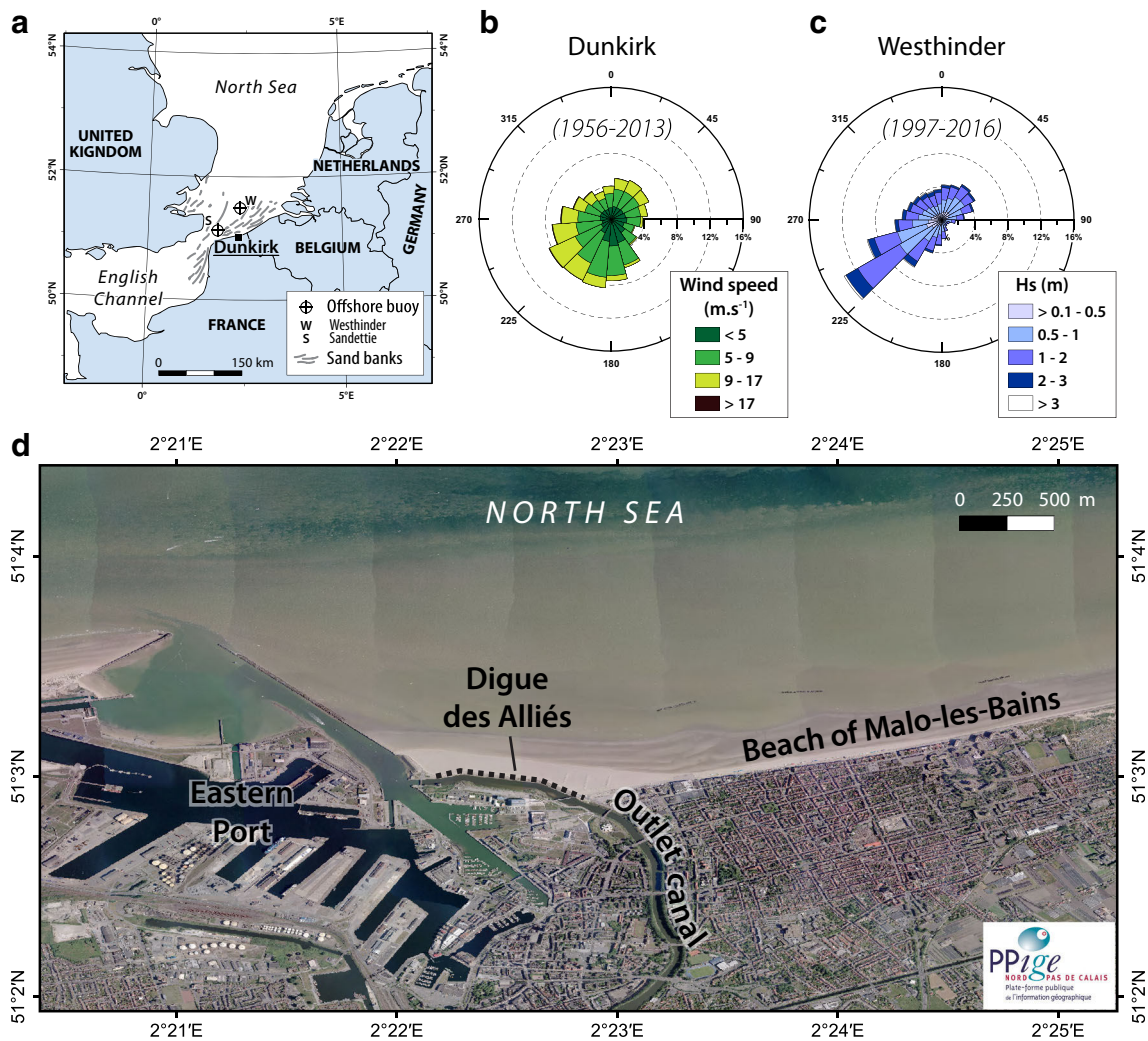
a

0° 5°E

54°N 54°N

North Sea

UNITED KIGNDOM

NETHERLANDS

52°N 52°N

W

S

Dunkirk

BELGIUM

GERMANY

English Channel

50°N 50°N

FRANCE

0 150 km

Offshore buoy
W Westhinder
S Sandettie
Sand banks

0° 5°E

b

Dunkirk

(1956-2013)

0 45 90 180 225 270 315

4% 8% 12% 16%

Wind speed ($m.s^{-1}$)
< 5
5 - 9
9 - 17
> 17

c

Westhinder

(1997-2016)

0 45 90 180 225 270 315

4% 8% 12% 16%

Hs (m)
> 0.1 - 0.5
0.5 - 1
1 - 2
2 - 3
> 3

d

2°21′E 2°22′E 2°23′E 2°24′E 2°25′E

51°4′N 51°4′N

NORTH SEA

0 250 500 m

Digue des Alliés

Beach of Malo-les-Bains

51°3′N 51°3′N

Eastern Port

Outlet canal

PPige NORD PAS DE CALAIS Plate-forme publique de l'information géographique

51°2′N 51°2′N

2°21′E 2°22′E 2°23′E 2°24′E 2°25′E